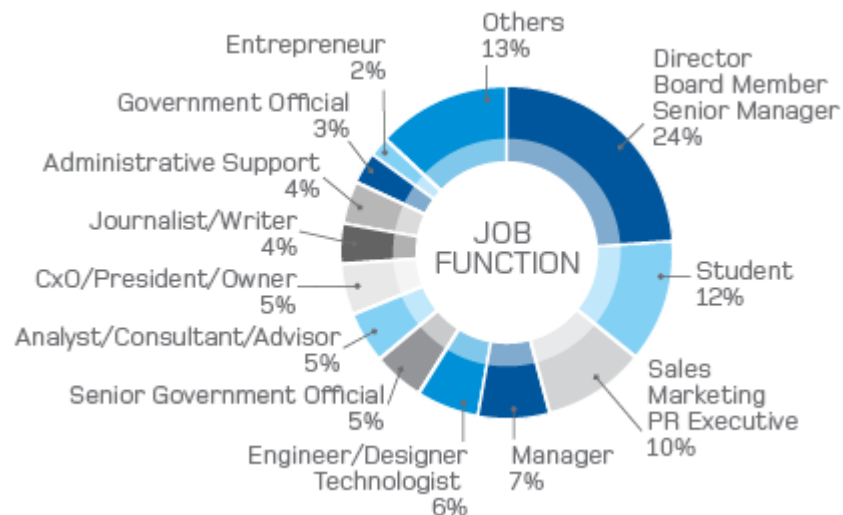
Others
13%

Director
Board Member
Senior Manager
24%

Student
12%

Sales
Marketing
PR Executive
10%

Manager
7%

Engineer/Designer
Technologist
6%

Senior Government Official
5%

Analyst/Consultant/Advisor
5%

CxO/President/Owner
5%

Journalist/Writer
4%

Administrative Support
4%

Government Official
3%

Entrepreneur
2%

JOB
FUNCTION